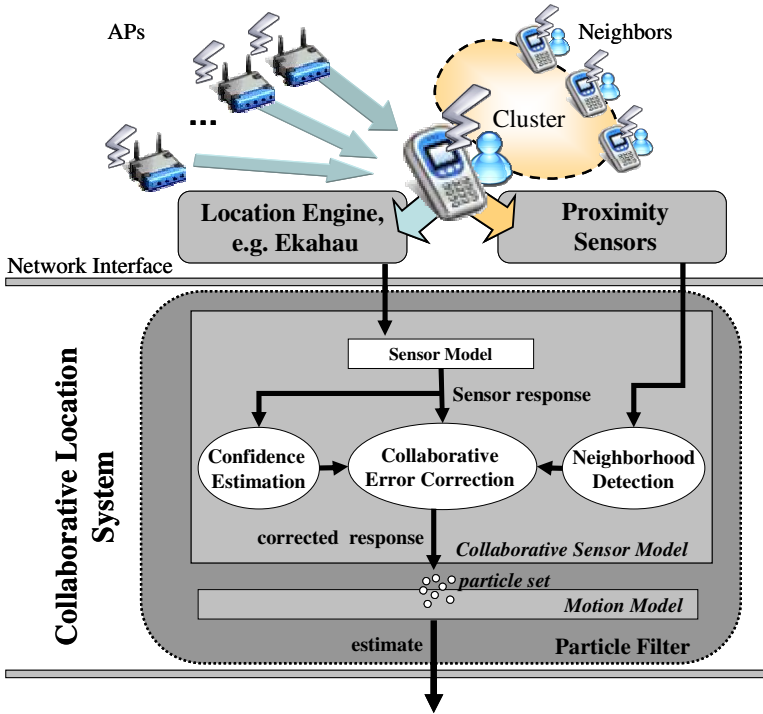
APs

Neighbors

...

Cluster

Location Engine, e.g. Ekahau

Proximity Sensors

Network Interface

Collaborative Location System

Sensor Model

Sensor response

Confidence Estimation

Collaborative Error Correction

Neighborhood Detection

corrected response

Collaborative Sensor Model

particle set

Motion Model

estimate

Particle Filter